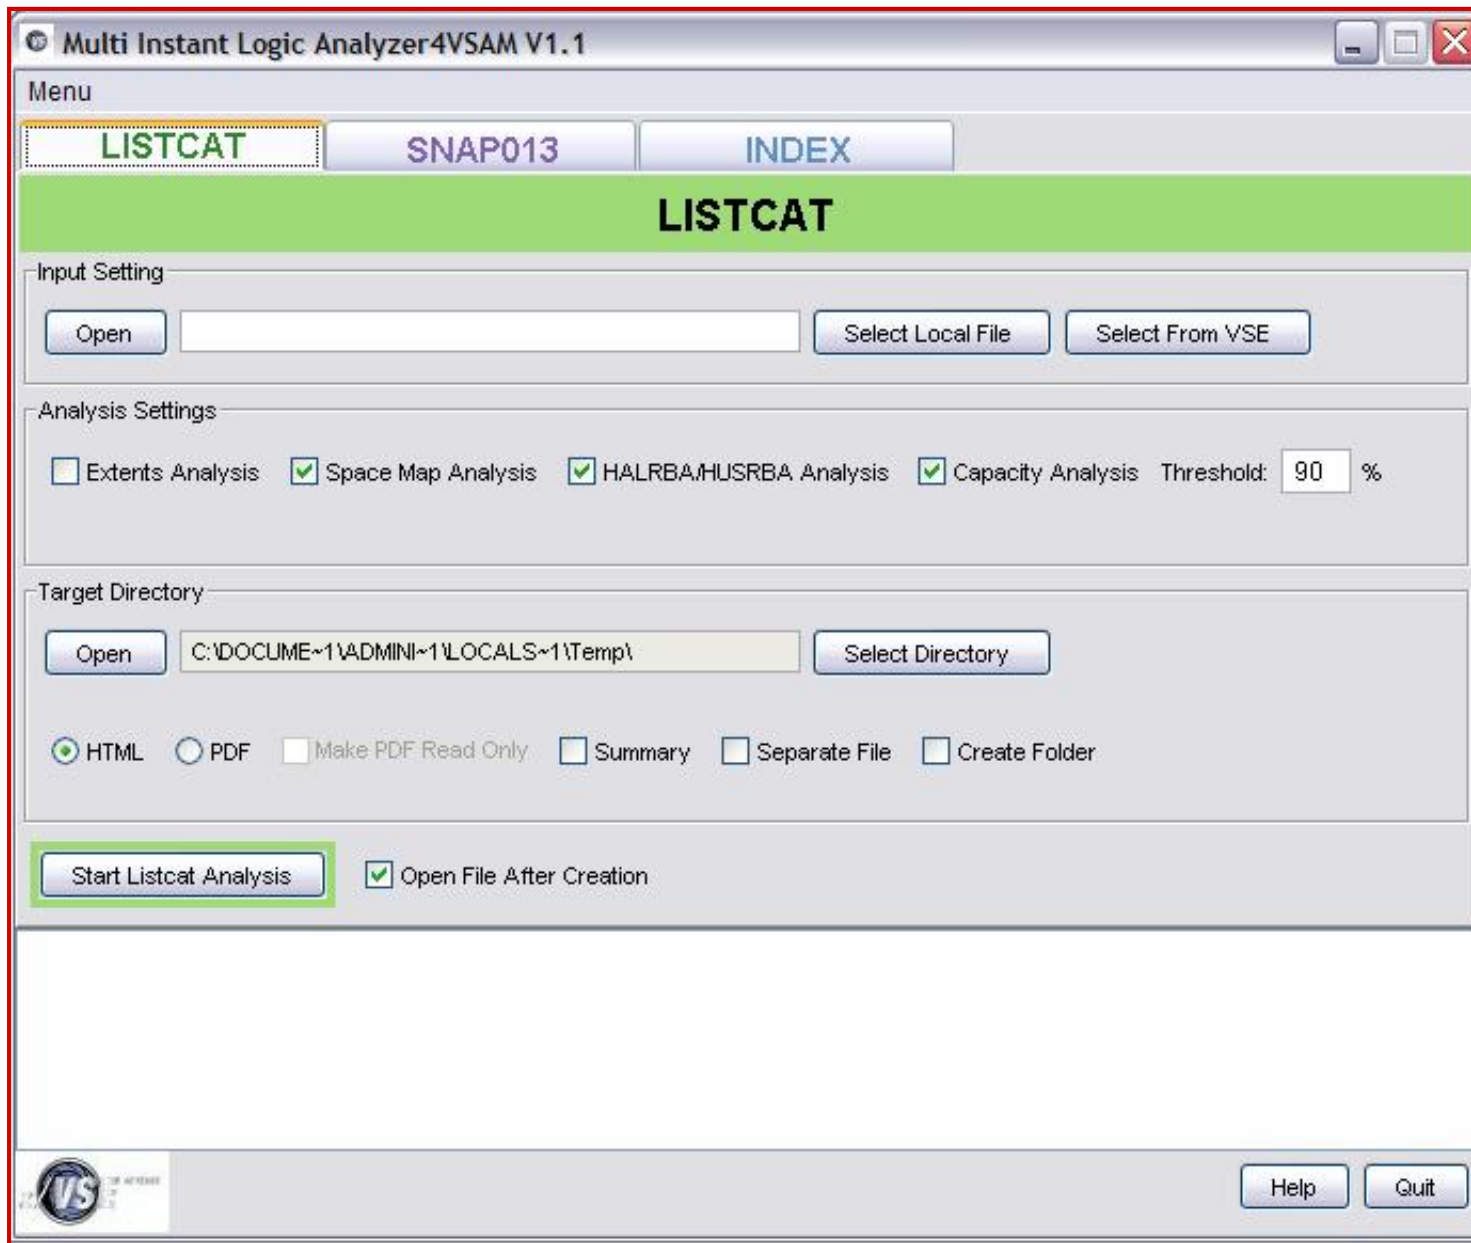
Multi Instant Logic Analyzer4VSAM V1.1

Menu

LISTCAT SNAP013 INDEX

LISTCAT

Input Setting

Open Select Local File Select From VSE

Analysis Settings

Extents Analysis Space Map Analysis HALRBA/HUSRBA Analysis Capacity Analysis Threshold: 90 %

Target Directory

Open C:\DOCUME~1\ADMINI~1\LOCALS~1\Temp\ Select Directory

HTML PDF Make PDF Read Only Summary Separate File Create Folder

Start Listcat Analysis Open File After Creation

VS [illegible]

Help Quit